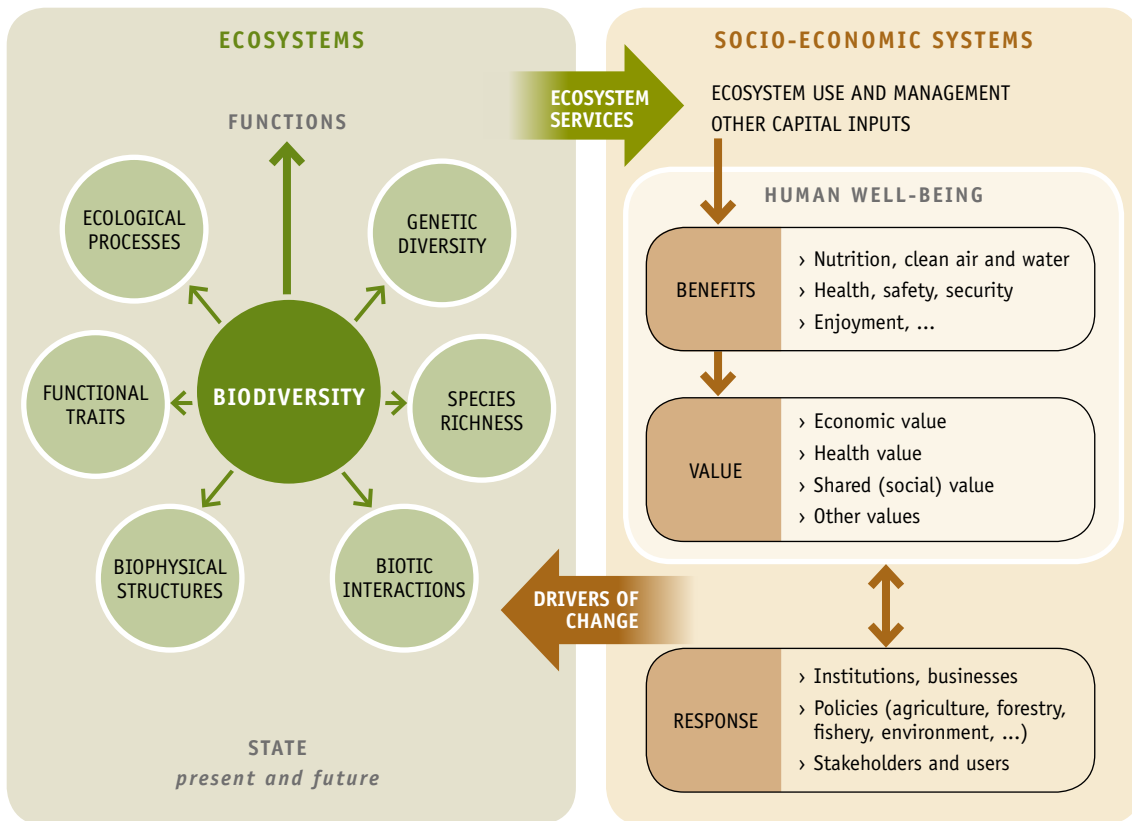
ECOSYSTEMS

FUNCTIONS

ECOLOGICAL PROCESSES

GENETIC DIVERSITY

FUNCTIONAL TRAITS

BIODIVERSITY

SPECIES RICHNESS

BIOPHYSICAL STRUCTURES

BIOTIC INTERACTIONS

STATE
present and future

ECOSYSTEM SERVICES

DRIVERS OF CHANGE

SOCIO-ECONOMIC SYSTEMS

ECOSYSTEM USE AND MANAGEMENT
OTHER CAPITAL INPUTS

HUMAN WELL-BEING

BENEFITS
› Nutrition, clean air and water
› Health, safety, security
› Enjoyment, ...

VALUE
› Economic value
› Health value
› Shared (social) value
› Other values

RESPONSE
› Institutions, businesses
› Policies (agriculture, forestry, fishery, environment, ...)
› Stakeholders and users